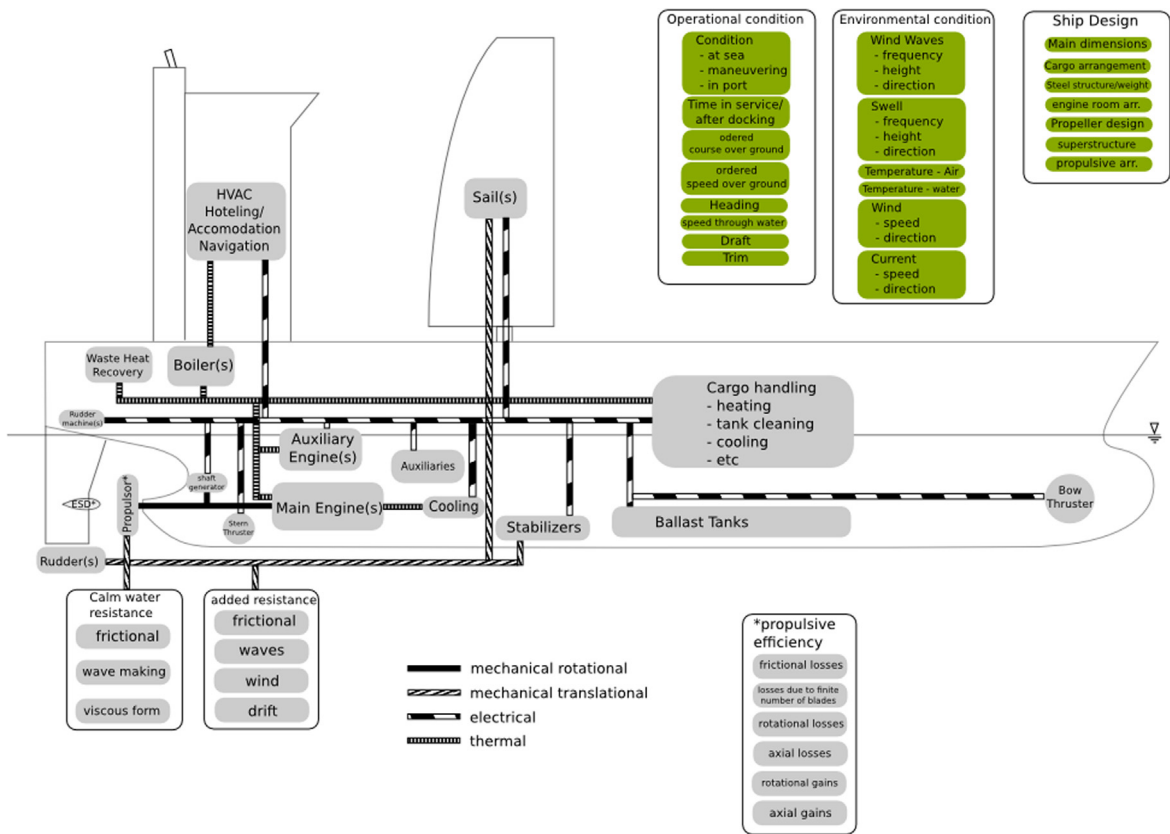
Operational condition
Condition
- at sea
- maneuvering
- in port
Time in service/ after docking
odered course over ground
ordered speed over ground
Heading
speed through water
Draft
Trim

Environmental condition
Wind Waves
- frequency
- height
- direction
Swell
- frequency
- height
- direction
Temperature - Air
Temperature - water
Wind
- speed
- direction
Current
- speed
- direction

Ship Design
Main dimensions
Cargo arrangement
Steel structure/weight
engine room arr.
Propeller design
superstructure
propulsive arr.

HVAC
Hoteling/
Accomodation
Navigation

Sail(s)

Waste Heat Recovery
Boiler(s)
Rudder machine(s)
Auxiliary Engine(s)
Auxiliaries
Cargo handling
- heating
- tank cleaning
- cooling
- etc
shaft generator
ESD*
Propulsor*
Stern Thruster
Main Engine(s)
Cooling
Stabilizers
Ballast Tanks
Bow Thruster
Rudder(s)

Calm water resistance
frictional
wave making
viscous form

added resistance
frictional
waves
wind
drift

mechanical rotational
mechanical translational
electrical
thermal

*propulsive efficiency
frictional losses
losses due to finite number of blades
rotational losses
axial losses
rotational gains
axial gains